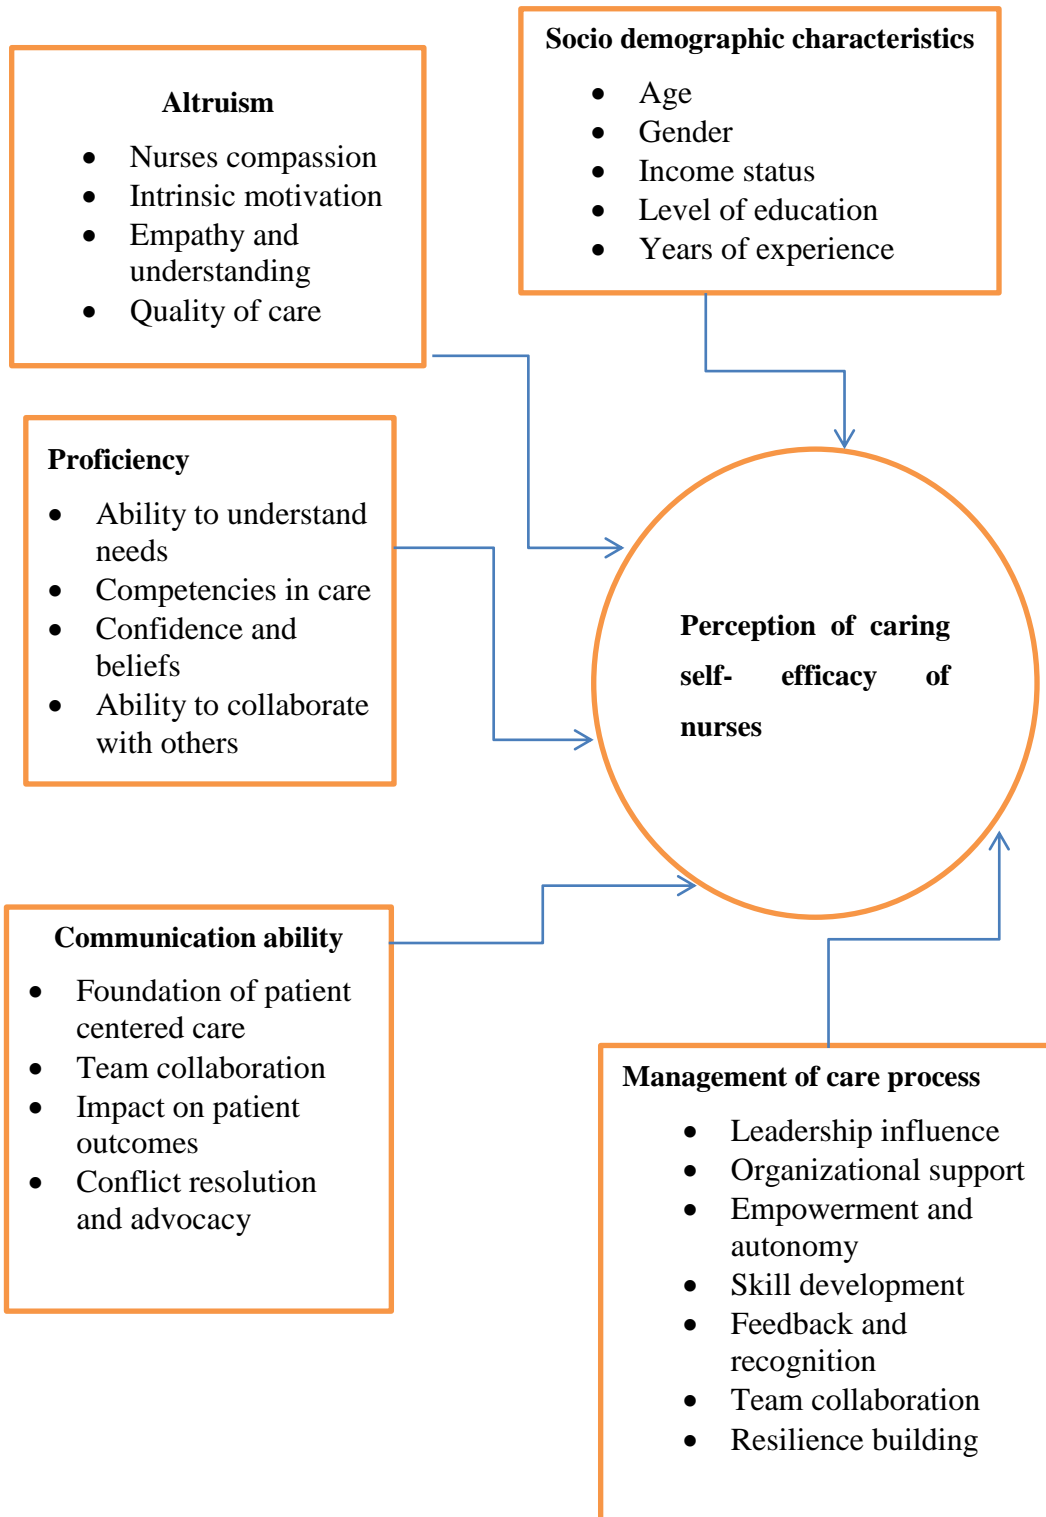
**Socio demographic characteristics**

- Age
- Gender
- Income status
- Level of education
- Years of experience

**Altruism**

- Nurses compassion
- Intrinsic motivation
- Empathy and understanding
- Quality of care

**Proficiency**

- Ability to understand needs
- Competencies in care
- Confidence and beliefs
- Ability to collaborate with others

**Perception of caring self- efficacy of nurses**

**Communication ability**

- Foundation of patient centered care
- Team collaboration
- Impact on patient outcomes
- Conflict resolution and advocacy

**Management of care process**

- Leadership influence
- Organizational support
- Empowerment and autonomy
- Skill development
- Feedback and recognition
- Team collaboration
- Resilience building